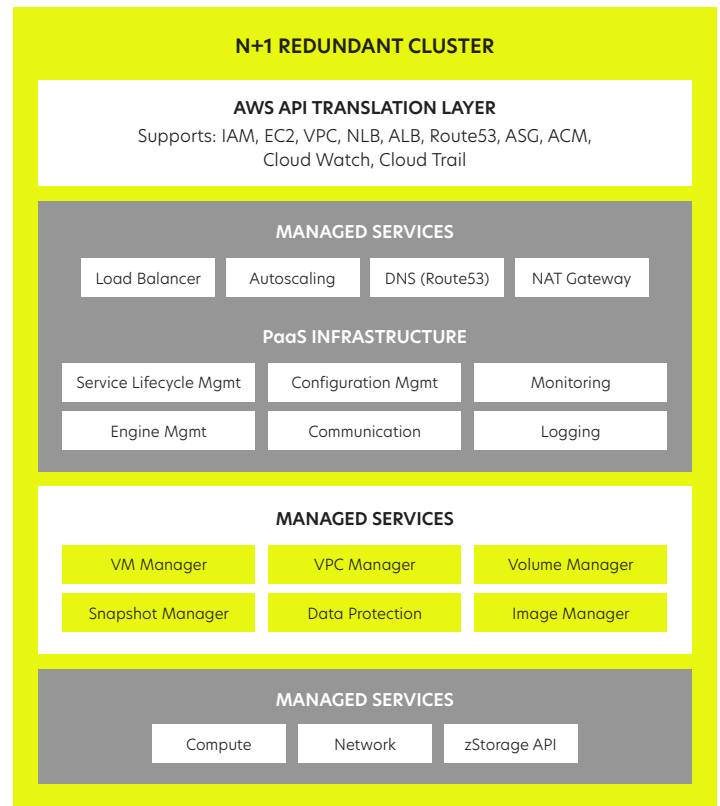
N+1 REDUNDANT CLUSTER

AWS API TRANSLATION LAYER

Supports: IAM, EC2, VPC, NLB, ALB, Route53, ASG, ACM, Cloud Watch, Cloud Trail

MANAGED SERVICES

Load Balancer

Autoscaling

DNS (Route53)

NAT Gateway

PaaS INFRASTRUCTURE

Service Lifecycle Mgmt

Configuration Mgmt

Monitoring

Engine Mgmt

Communication

Logging

MANAGED SERVICES

VM Manager

VPC Manager

Volume Manager

Snapshot Manager

Data Protection

Image Manager

MANAGED SERVICES

Compute

Network

zStorage API